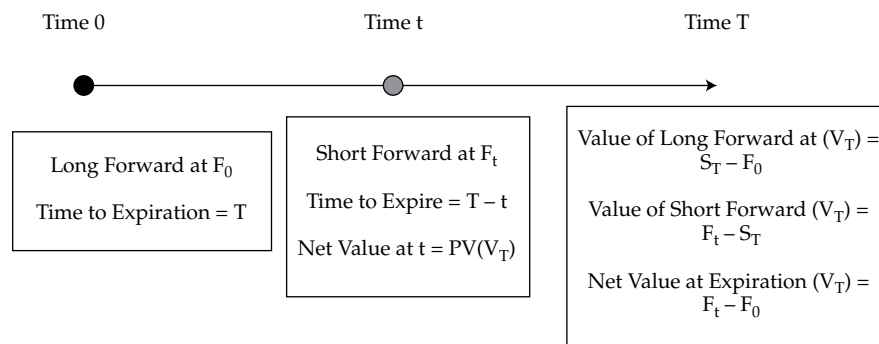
Time 0

Time t

Time T

Long Forward at $F_0$

Time to Expiration = T

Short Forward at $F_t$

Time to Expire = T – t

Net Value at t = $PV(V_T)$

Value of Long Forward at $(V_T)$ = $S_T - F_0$

Value of Short Forward $(V_T)$ = $F_t - S_T$

Net Value at Expiration $(V_T)$ = $F_t - F_0$